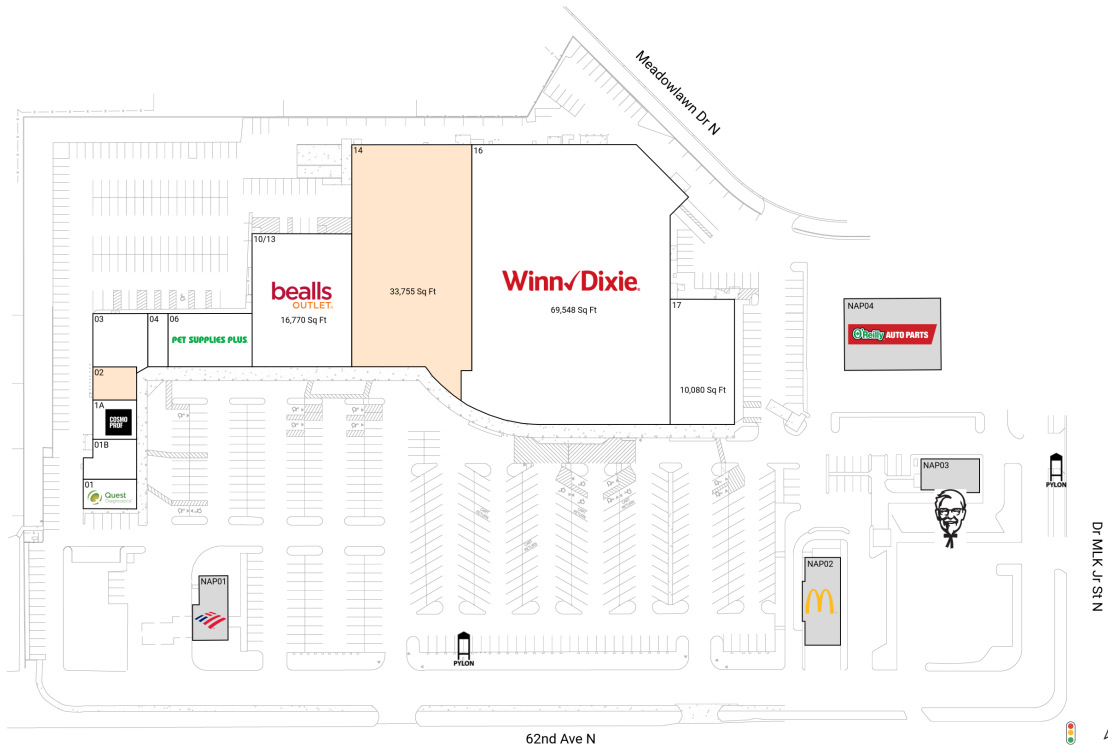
Meadowlawn Dr N

14

16

10/13

bealls
OUTLET

16,770 Sq Ft

33,755 Sq Ft

Winn✓Dixie

69,548 Sq Ft

17

10,080 Sq Ft

NAP04

O'Reilly AUTO PARTS

03

04

06

PET SUPPLIES PLUS

02

1A

COSMO PROF

01B

01

Quest Diagnostics

NAP03

PYLON

Dr MLK Jr St N

NAP01

NAP02

PYLON

62nd Ave N